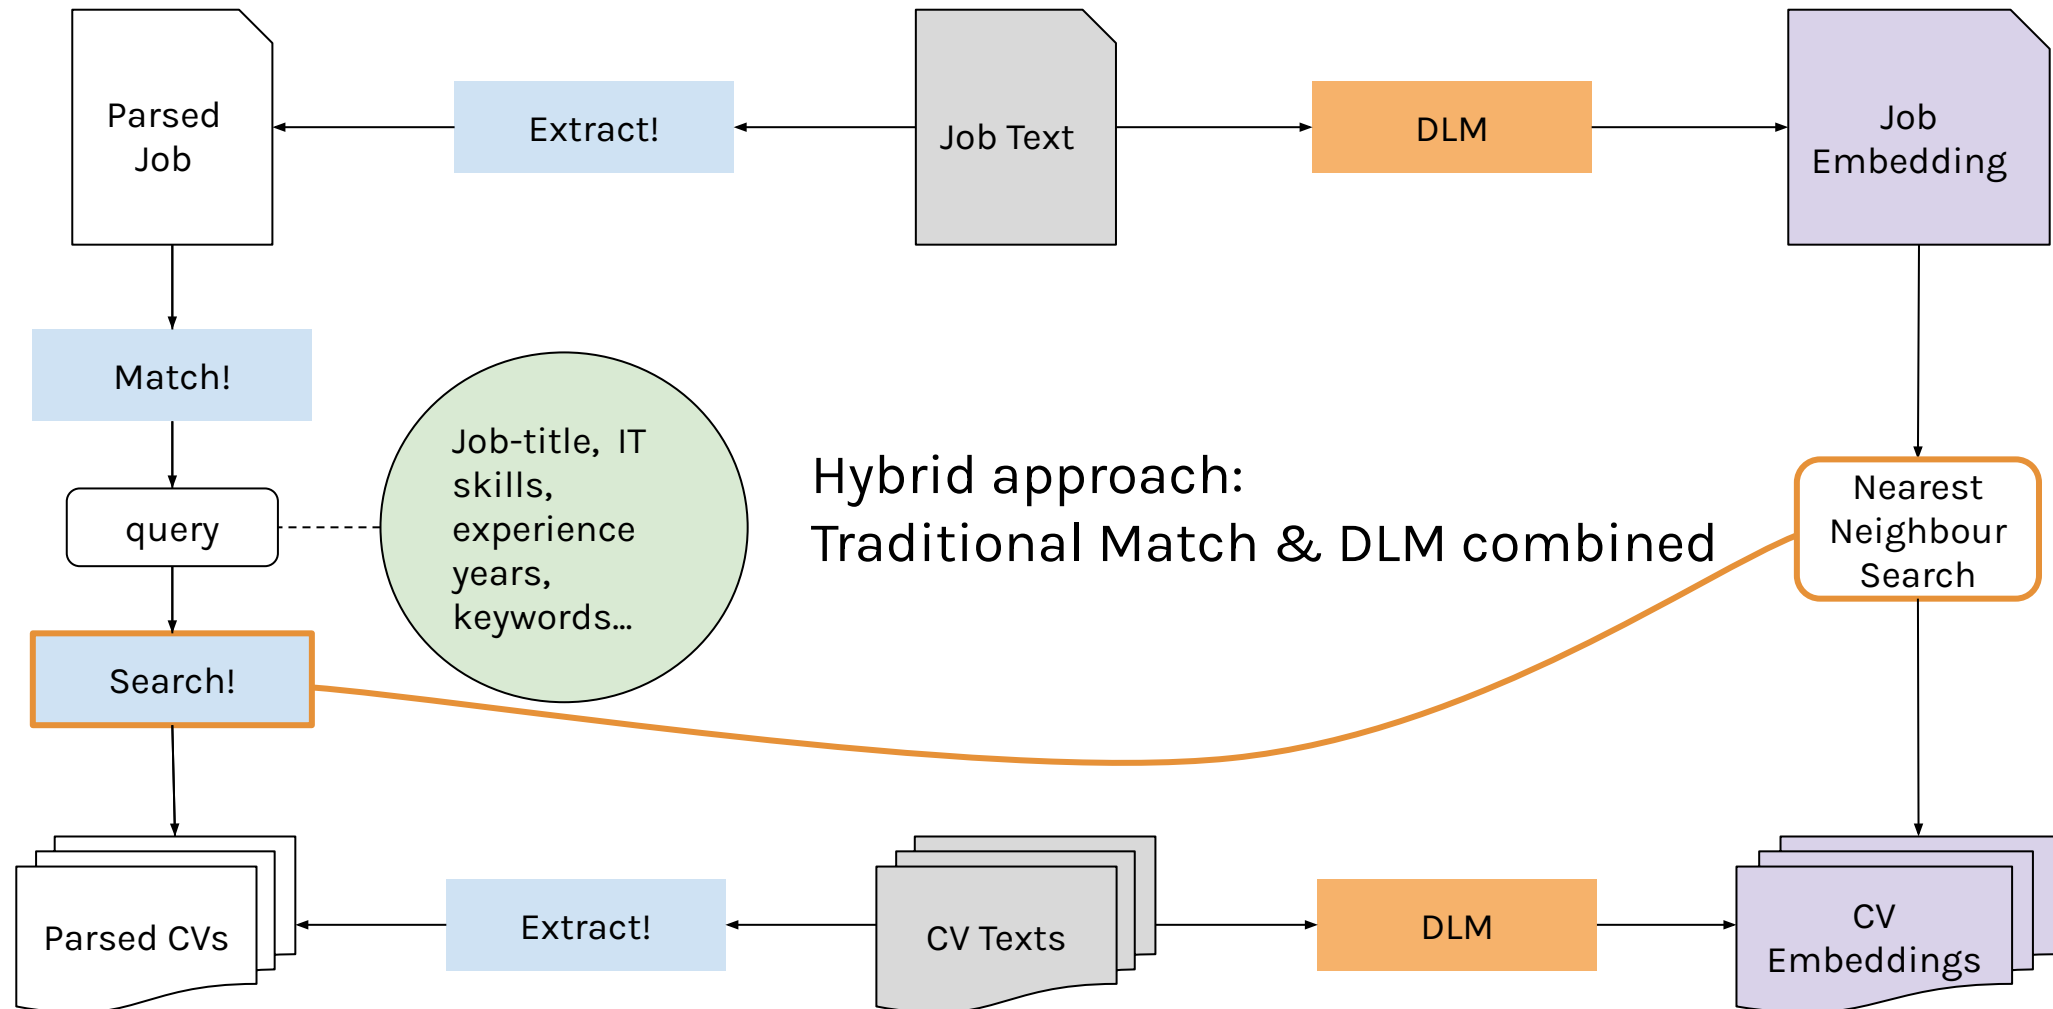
Parsed Job

Extract!

Job Text

DLM

Job Embedding

Match!

Job-title, IT skills, experience years, keywords...

Hybrid approach:
Traditional Match & DLM combined

query

Nearest Neighbour Search

Search!

Parsed CVs

Extract!

CV Texts

DLM

CV Embeddings